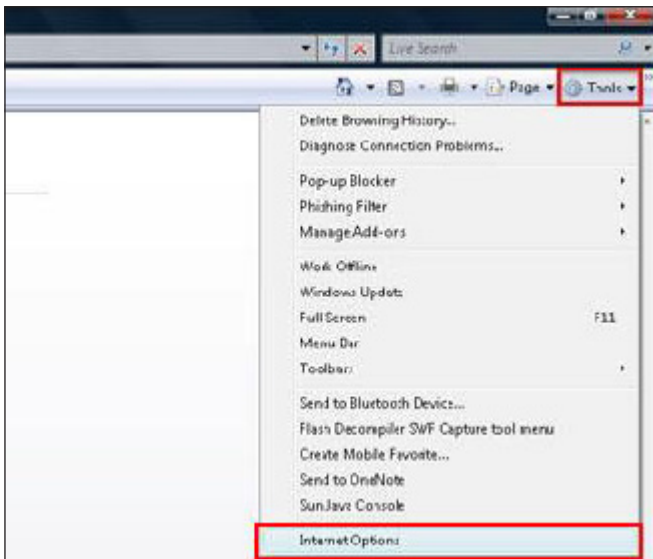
Live Search

Page ▾ Tools ▾

Delete Browsing History...
Diagnose Connection Problems...

Pop-up Blocker
Phishing Filter
Manage Add-ons

Work Offline
Windows Update
Full Screen F11
Menu Bar
Toolbars

Send to Bluetooth Device...
Flash Decompiler SWF Capture tool menu
Create Mobile Favorite...
Send to OneNote
Sun Java Console

Internet Options